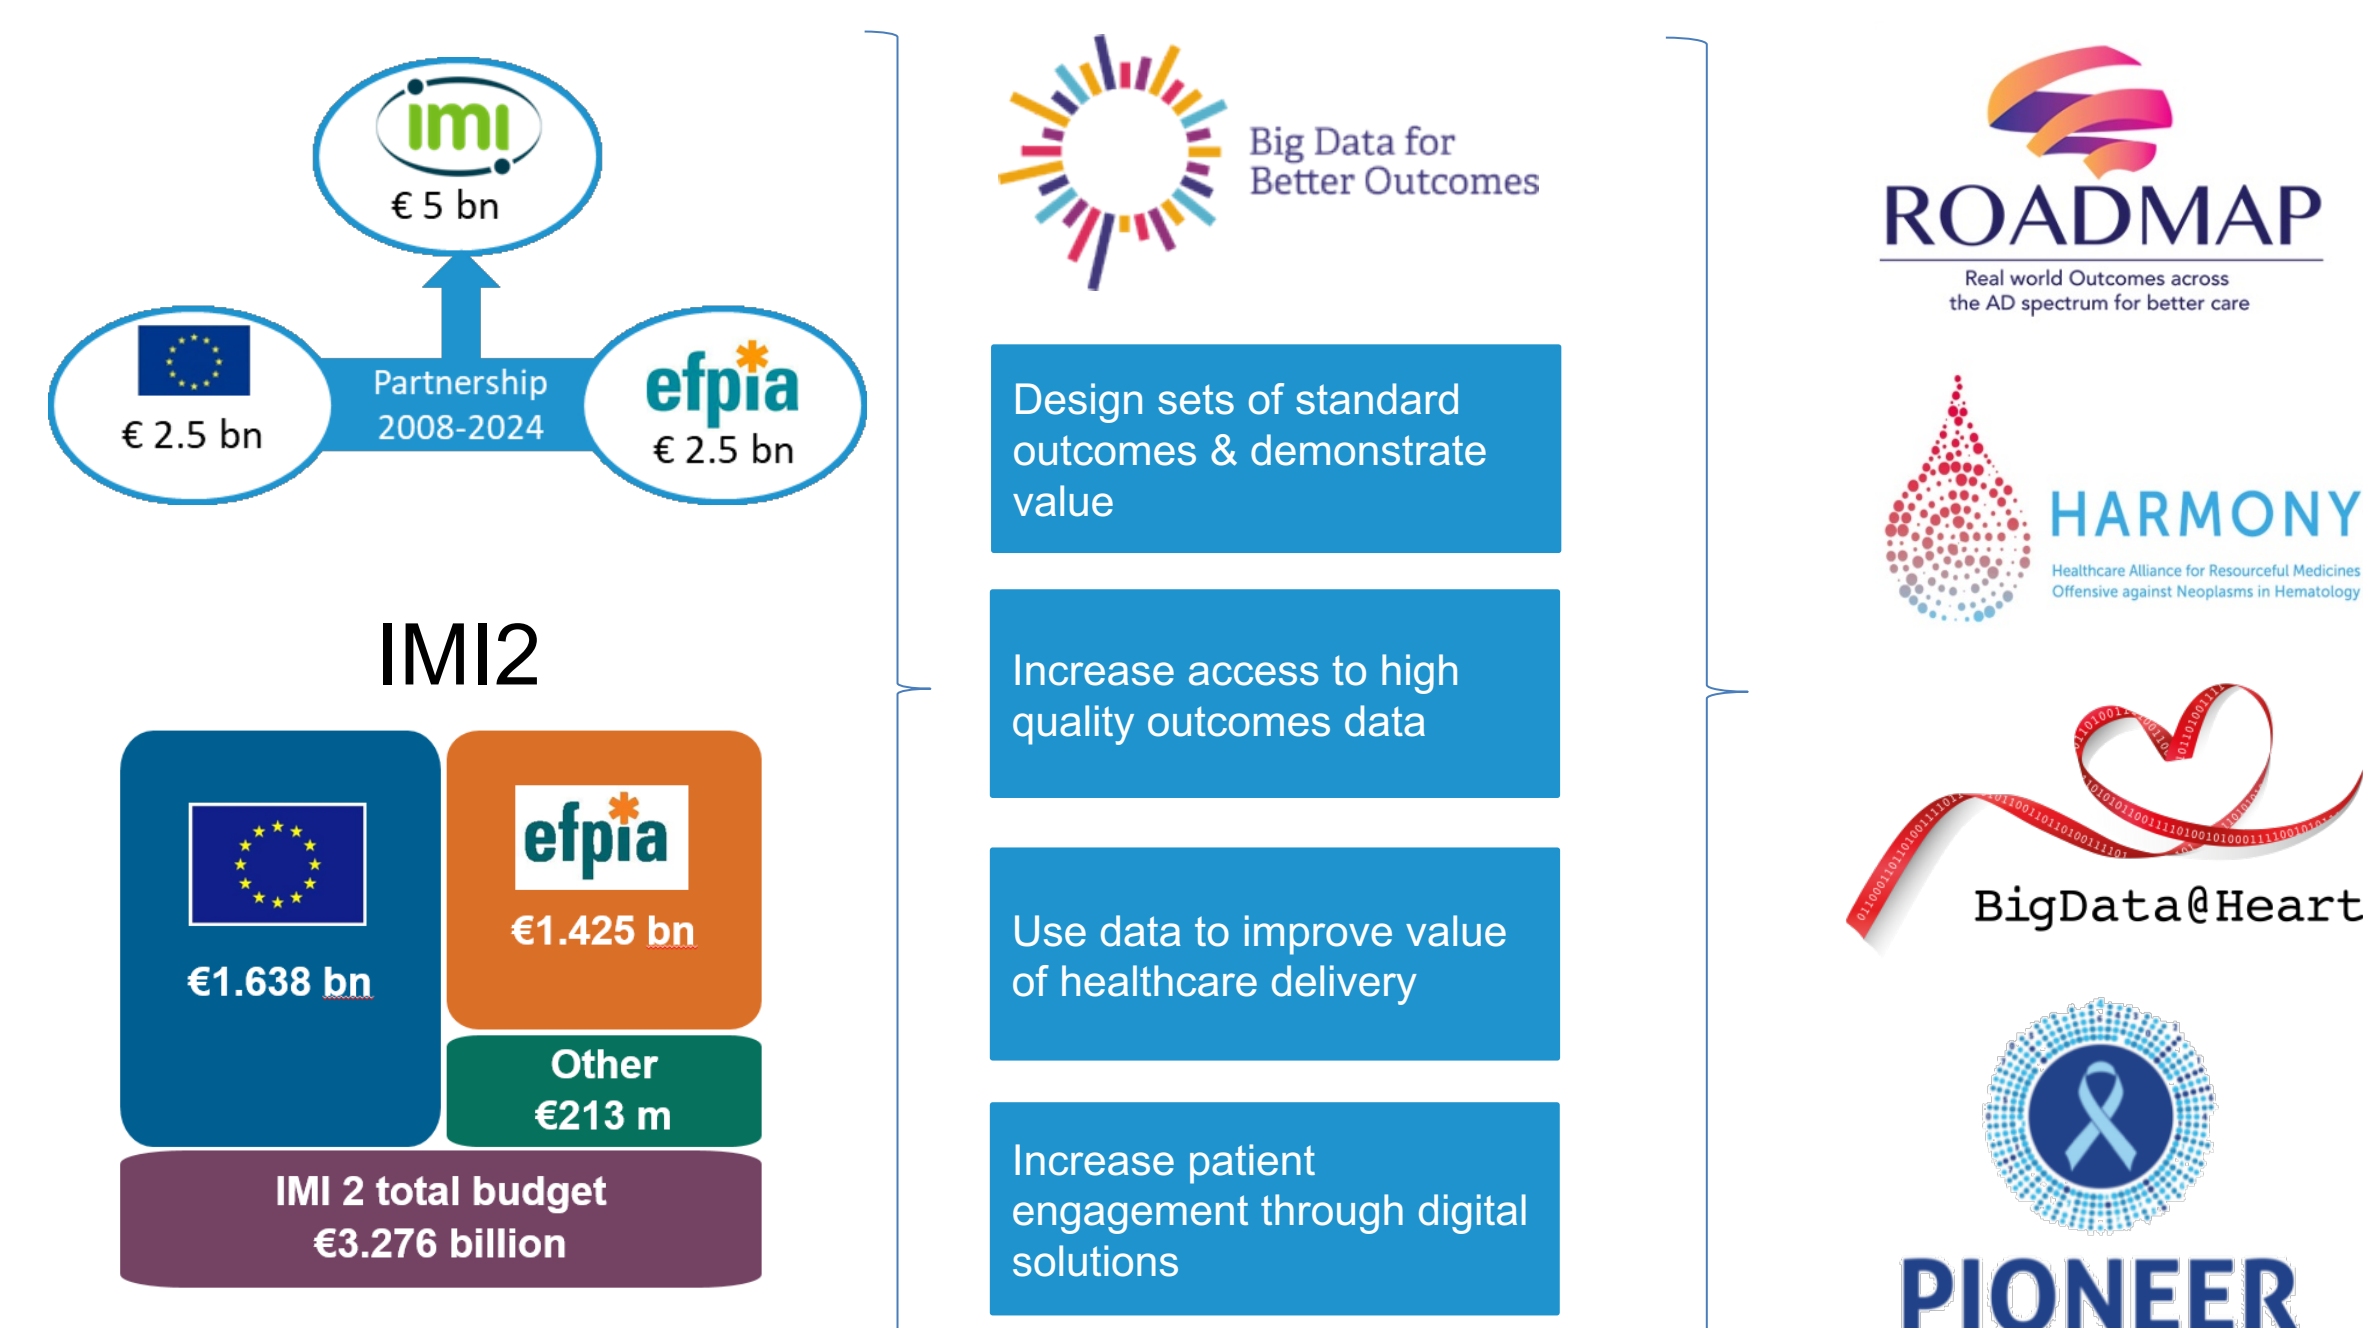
imi

€ 5 bn

€ 2.5 bn

Partnership 2008-2024

efpia

€ 2.5 bn

IMI2

€1.638 bn

efpia

€1.425 bn

Other
€213 m

IMI 2 total budget
€3.276 billion

Big Data for Better Outcomes

Design sets of standard outcomes & demonstrate value

Increase access to high quality outcomes data

Use data to improve value of healthcare delivery

Increase patient engagement through digital solutions

ROADMAP

Real world Outcomes across the AD spectrum for better care

HARMONY

Healthcare Alliance for Resourceful Medicines Offensive against Neoplasms in Hematology

BigData@Heart

PIONEER